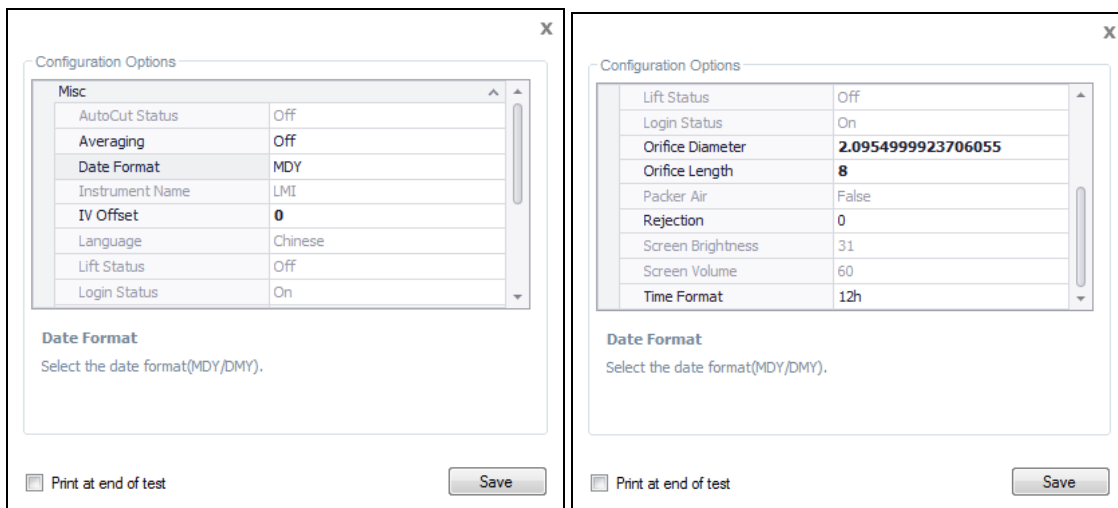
x

Configuration Options

Misc

| AutoCut Status | Off |
|---|---|
| Averaging | Off |
| Date Format | MDY |
| Instrument Name | LMI |
| IV Offset | **0** |
| Language | Chinese |
| Lift Status | Off |
| Login Status | On |

**Date Format**

Select the date format(MDY/DMY).

Print at end of test

Save

x

Configuration Options

| Lift Status | Off |
|---|---|
| Login Status | On |
| Orifice Diameter | **2.0954999923706055** |
| Orifice Length | **8** |
| Packer Air | False |
| Rejection | 0 |
| Screen Brightness | 31 |
| Screen Volume | 60 |
| Time Format | 12h |

**Date Format**

Select the date format(MDY/DMY).

Print at end of test

Save